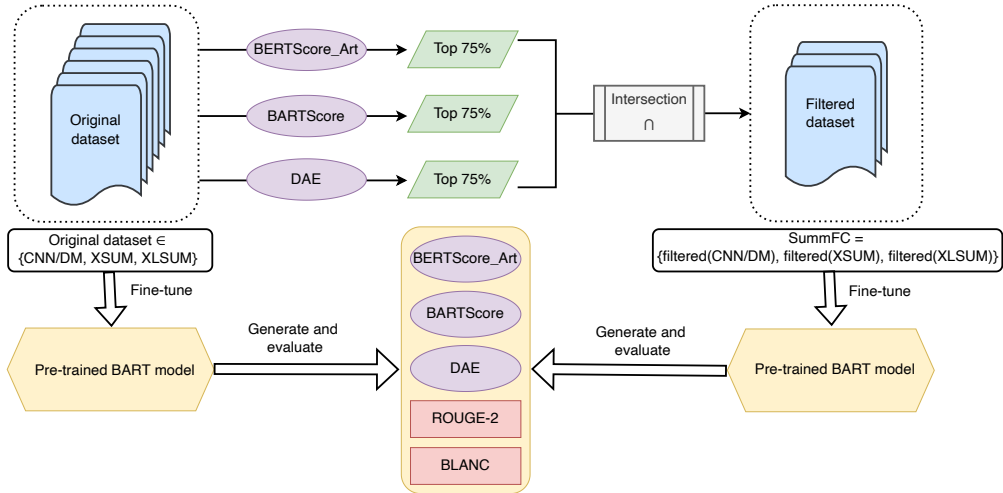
Original dataset

BERTScore_Art

Top 75%

BARTScore

Top 75%

DAE

Top 75%

Intersection
∩

Filtered dataset

Original dataset ∈ {CNN/DM, XSUM, XLSUM}

SummFC = {filtered(CNN/DM), filtered(XSUM), filtered(XLSUM)}

Fine-tune

Fine-tune

BERTScore_Art

BARTScore

DAE

ROUGE-2

BLANC

Generate and evaluate

Generate and evaluate

Pre-trained BART model

Pre-trained BART model